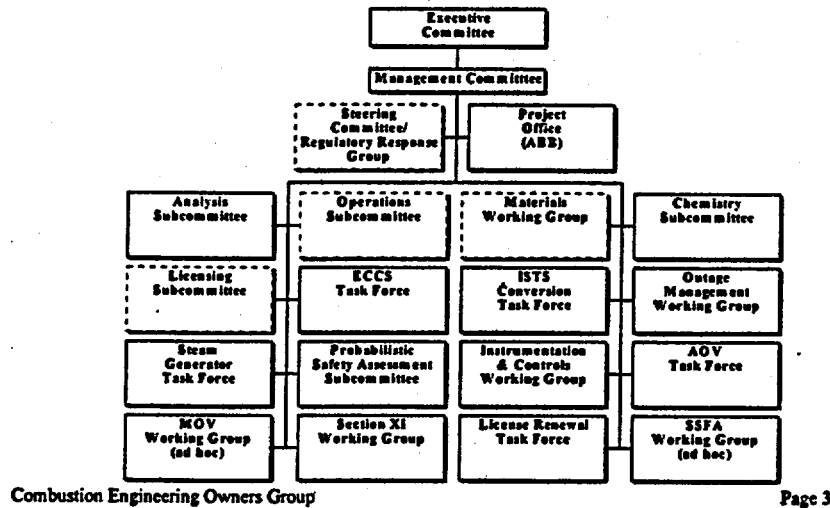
Executive Committee

Management Committee

Steering Committee/ Regulatory Response Group

Project Office (ABB)

Analysis Subcommittee

Operations Subcommittee

Materials Working Group

Chemistry Subcommittee

Licensing Subcommittee

ECCS Task Force

ISTS Conversion Task Force

Outage Management Working Group

Steam Generator Task Force

Probabilistic Safety Assessment Subcommittee

Instrumentation & Controls Working Group

AOV Task Force

MOV Working Group (ad hoc)

Section XI Working Group

License Renewal Task Force

SSFA Working Group (ad hoc)

Combustion Engineering Owners Group

Page 3